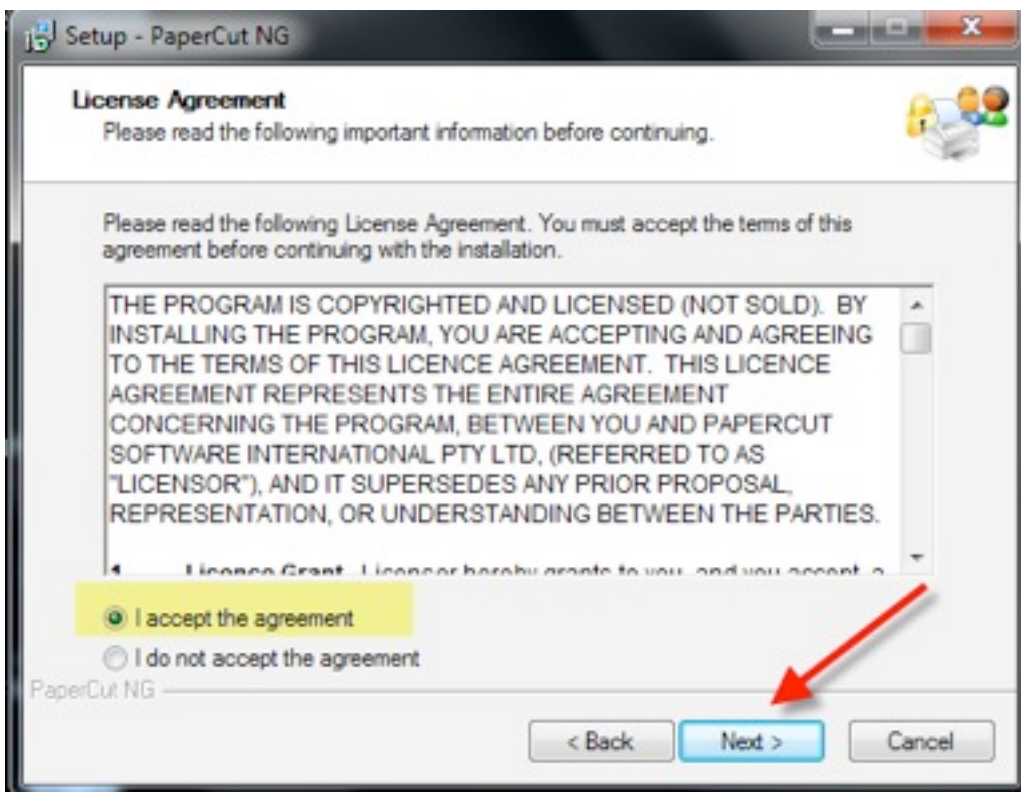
Setup - PaperCut NG

License Agreement
Please read the following important information before continuing.

Please read the following License Agreement. You must accept the terms of this agreement before continuing with the installation.

THE PROGRAM IS COPYRIGHTED AND LICENSED (NOT SOLD). BY INSTALLING THE PROGRAM, YOU ARE ACCEPTING AND AGREEING TO THE TERMS OF THIS LICENCE AGREEMENT. THIS LICENCE AGREEMENT REPRESENTS THE ENTIRE AGREEMENT CONCERNING THE PROGRAM, BETWEEN YOU AND PAPERCUT SOFTWARE INTERNATIONAL PTY LTD, (REFERRED TO AS "LICENSOR"), AND IT SUPERSEDES ANY PRIOR PROPOSAL, REPRESENTATION, OR UNDERSTANDING BETWEEN THE PARTIES.

1 Licence Grant. Licensor hereby grants to you, and you accept, a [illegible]

I accept the agreement
I do not accept the agreement

PaperCut NG

< Back
Next >
Cancel